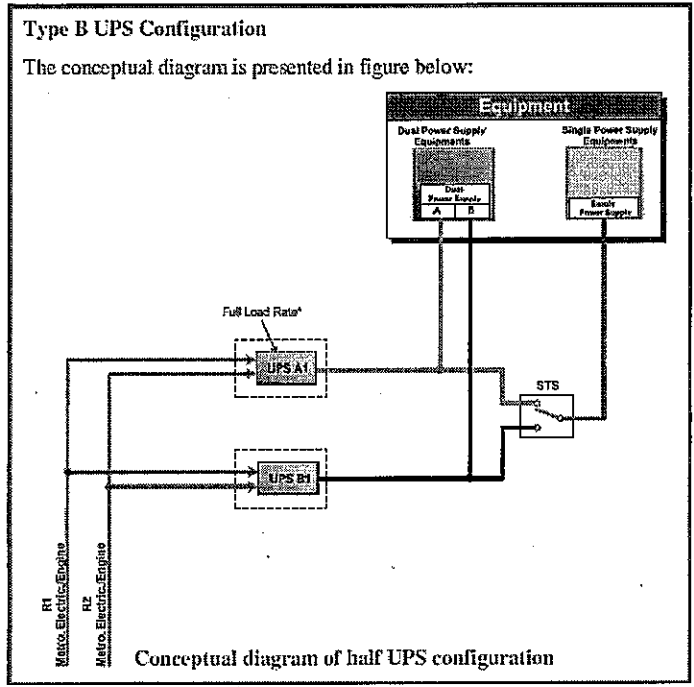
Type B UPS Configuration

The conceptual diagram is presented in figure below:

Equipment

Dual Power Supply Equipments

Dual Power Supply

A

B

Single Power Supply Equipments

Single Power Supply

Full Load Rate*

UPS A1

STS

UPS B1

R1 Metro.Electric/Engine

R2 Metro.Electric/Engine

Conceptual diagram of half UPS configuration